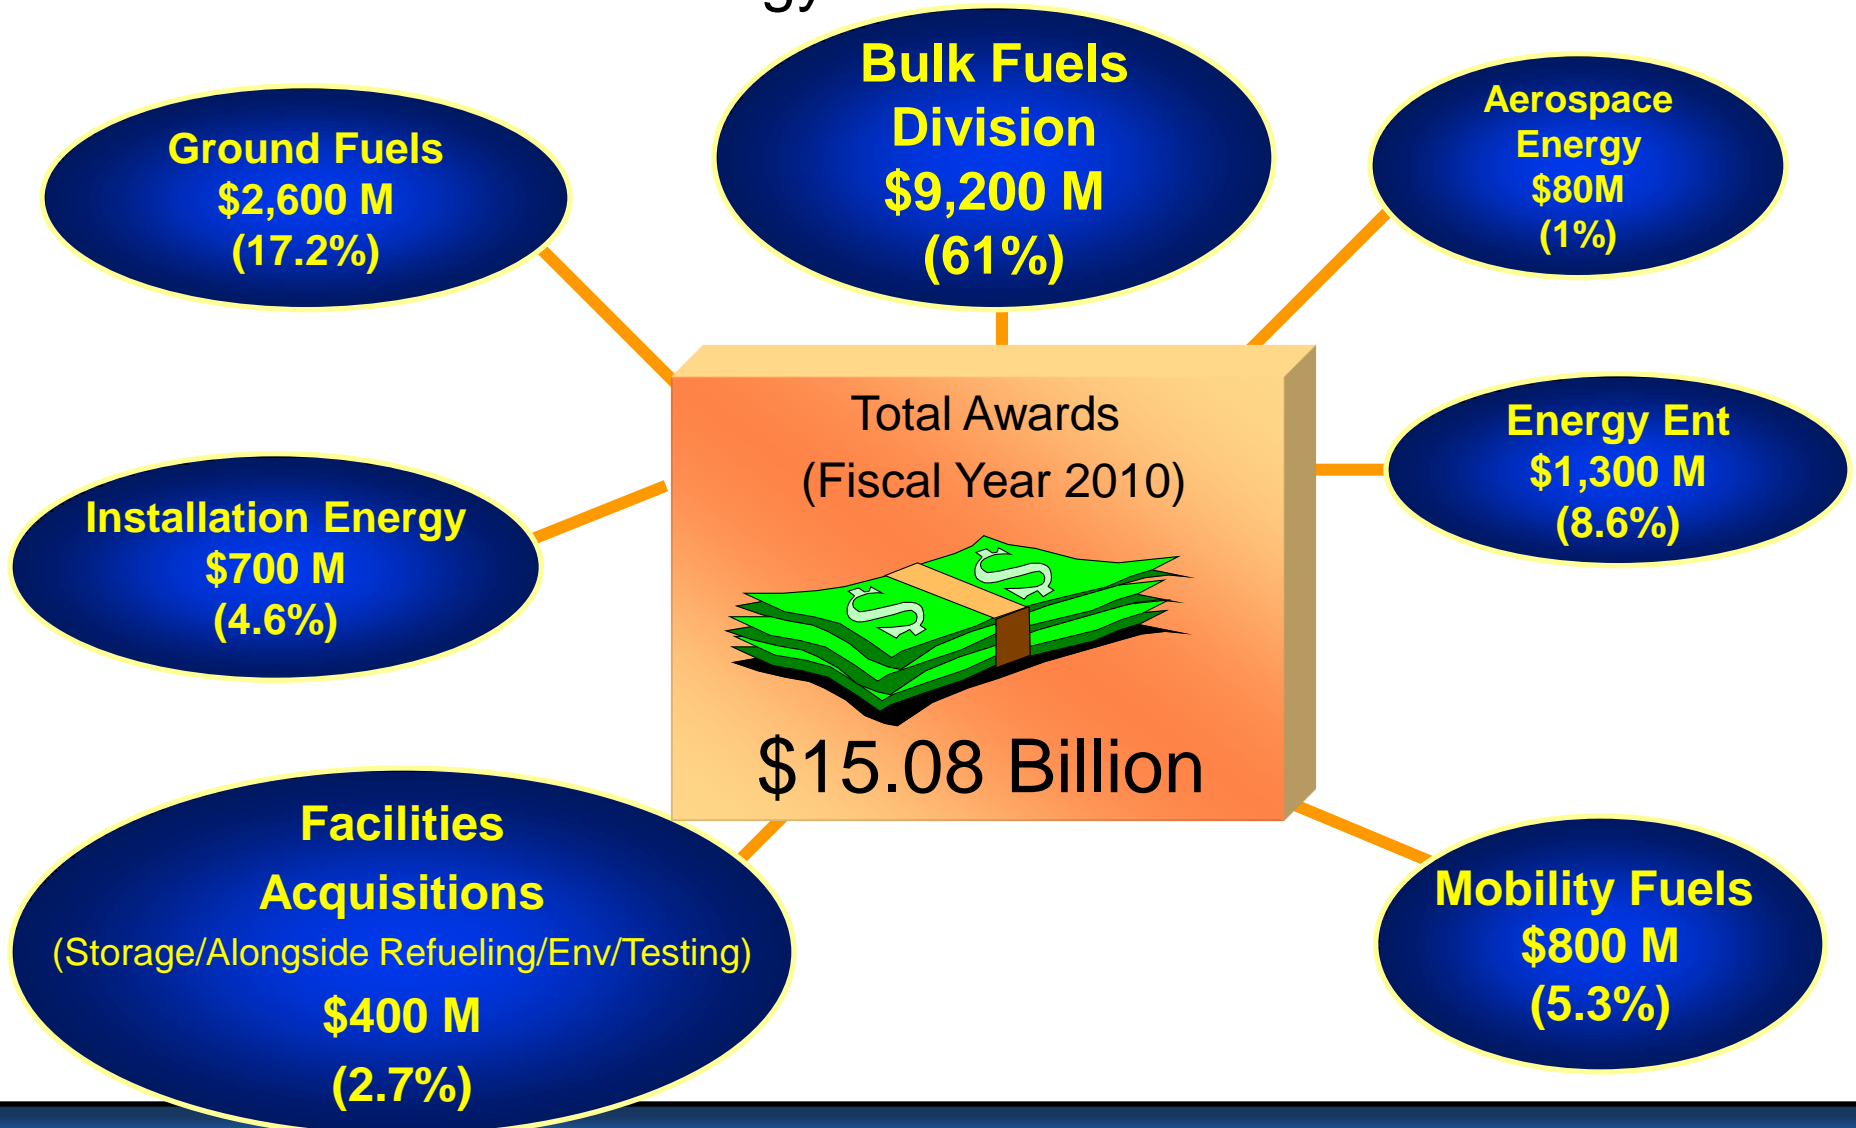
Ground Fuels
$2,600 M
(17.2%)

Bulk Fuels Division
$9,200 M
(61%)

Aerospace Energy
$80M
(1%)

Total Awards
(Fiscal Year 2010)

$15.08 Billion

Installation Energy
$700 M
(4.6%)

Energy Ent
$1,300 M
(8.6%)

Facilities Acquisitions
(Storage/Alongside Refueling/Env/Testing)
$400 M
(2.7%)

Mobility Fuels
$800 M
(5.3%)